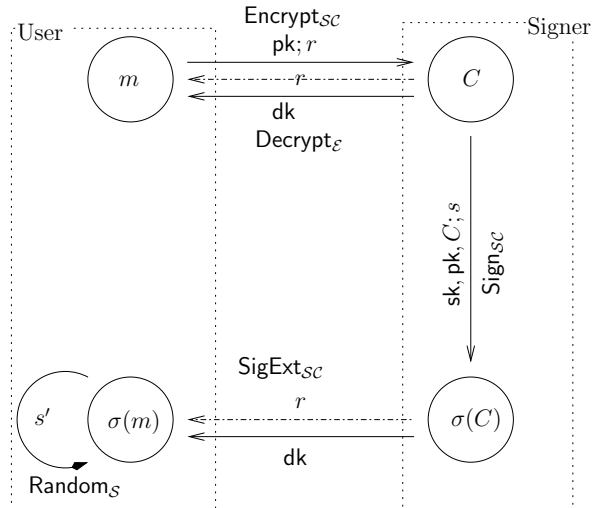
User

Signer

$\mathsf{Encrypt}_{\mathcal{SC}}$

$\mathsf{pk}; r$

$m$

$C$

$r$

$\mathsf{dk}$

$\mathsf{Decrypt}_{\mathcal{E}}$

$\mathsf{sk}, \mathsf{pk}, C; s$

$\mathsf{Sign}_{\mathcal{SC}}$

$\mathsf{SigExt}_{\mathcal{SC}}$

$r$

$s'$

$\sigma(m)$

$\sigma(C)$

$\mathsf{dk}$

$\mathsf{Random}_{\mathcal{S}}$